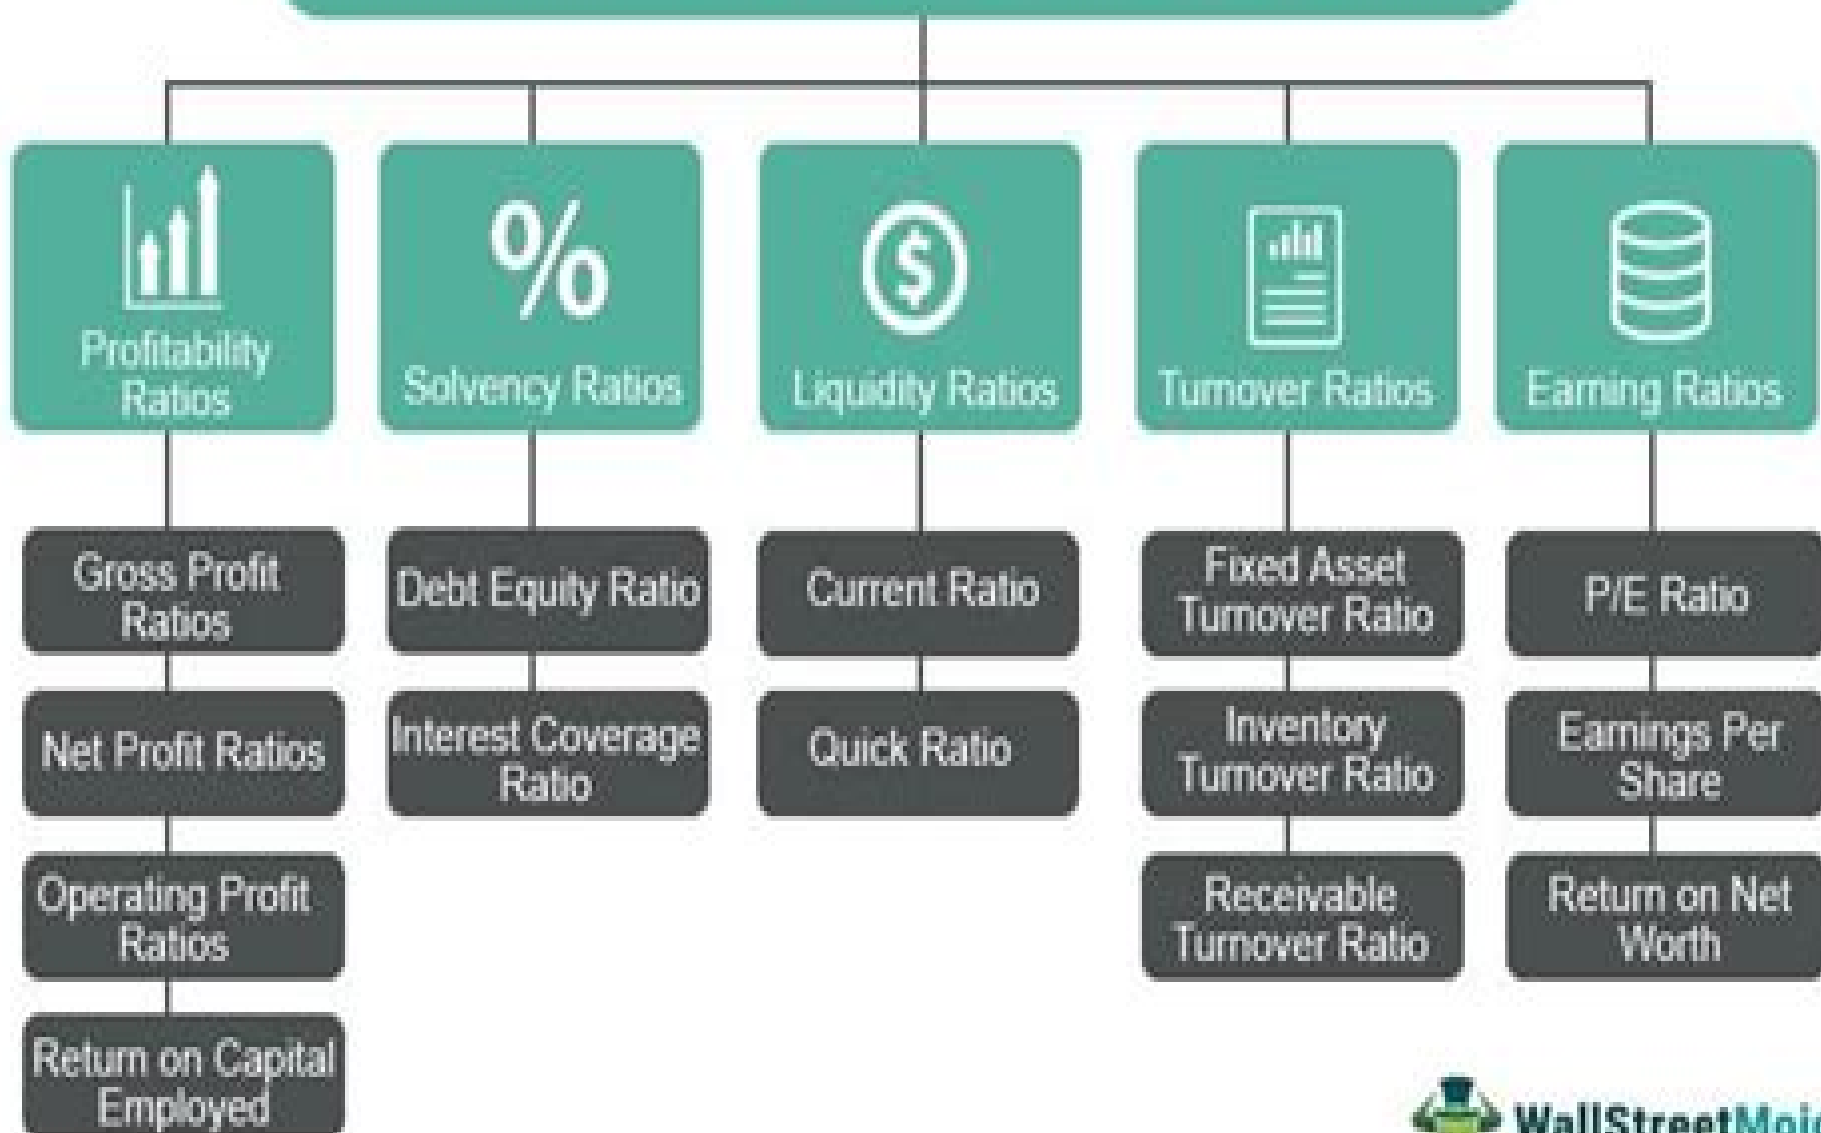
Profitability Ratios

Gross Profit Ratios

Net Profit Ratios

Operating Profit Ratios

Return on Capital Employed

Solvency Ratios

Debt Equity Ratio

Interest Coverage Ratio

Liquidity Ratios

Current Ratio

Quick Ratio

Turnover Ratios

Fixed Asset Turnover Ratio

Inventory Turnover Ratio

Receivable Turnover Ratio

Earning Ratios

P/E Ratio

Earnings Per Share

Return on Net Worth

WallStreetMoj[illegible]